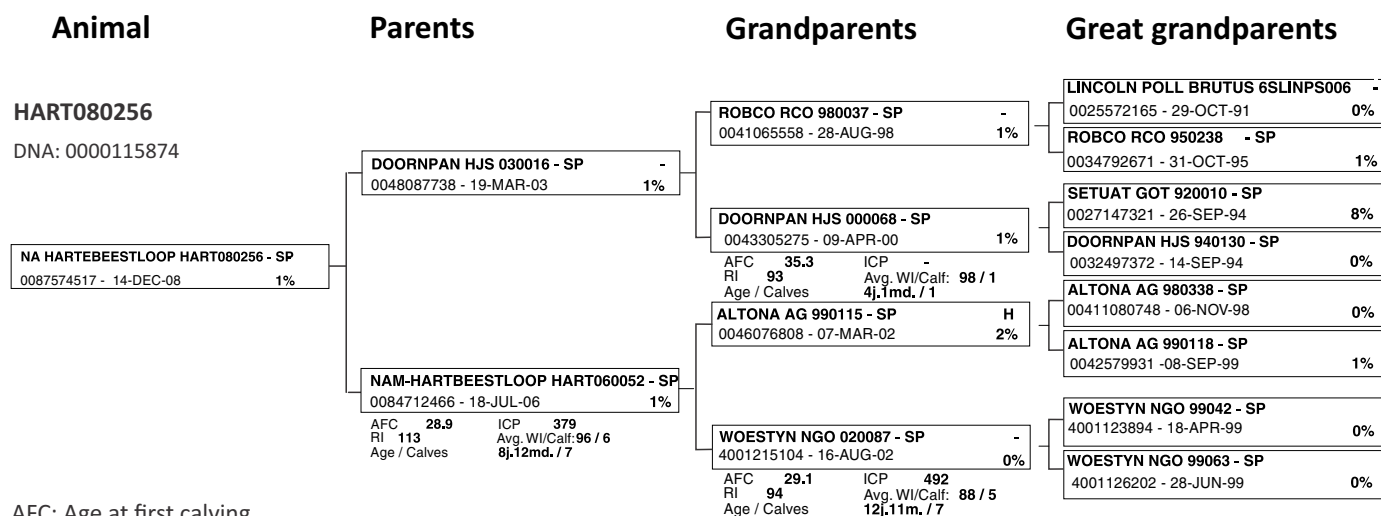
Animal

Parents

Grandparents

Great grandparents

HART080256
DNA: 0000115874

NA HARTEBEESTLOOP HART080256 - SP
0087574517 - 14-DEC-08 1%

DOORNPAN HJS 030016 - SP -
0048087738 - 19-MAR-03 1%

NAM-HARTBEESTLOOP HART060052 - SP
0084712466 - 18-JUL-06 1%
AFC 28.9 ICP 379
RI 113 Avg. WI/Calf: 96 / 6
Age / Calves 8j.12md. / 7

ROBCO RCO 980037 - SP -
0041065558 - 28-AUG-98 1%

DOORNPAN HJS 000068 - SP
0043305275 - 09-APR-00 1%
AFC 35.3 ICP -
RI 93 Avg. WI/Calf: 98 / 1
Age / Calves 4j.1md. / 1

ALTONA AG 990115 - SP H
0046076808 - 07-MAR-02 2%

WOESTYN NGO 020087 - SP -
4001215104 - 16-AUG-02 0%
AFC 29.1 ICP 492
RI 94 Avg. WI/Calf: 88 / 5
Age / Calves 12j.11m. / 7

LINCOLN POLL BRUTUS 6SLINPS006 -
0025572165 - 29-OCT-91 0%

ROBCO RCO 950238 - SP
0034792671 - 31-OCT-95 1%

SETUAT GOT 920010 - SP
0027147321 - 26-SEP-94 8%

DOORNPAN HJS 940130 - SP
0032497372 - 14-SEP-94 0%

ALTONA AG 980338 - SP
00411080748 - 06-NOV-98 0%

ALTONA AG 990118 - SP
0042579931 -08-SEP-99 1%

WOESTYN NGO 99042 - SP
4001123894 - 18-APR-99 0%

WOESTYN NGO 99063 - SP
4001126202 - 28-JUN-99 0%

AFC: Age at first calving